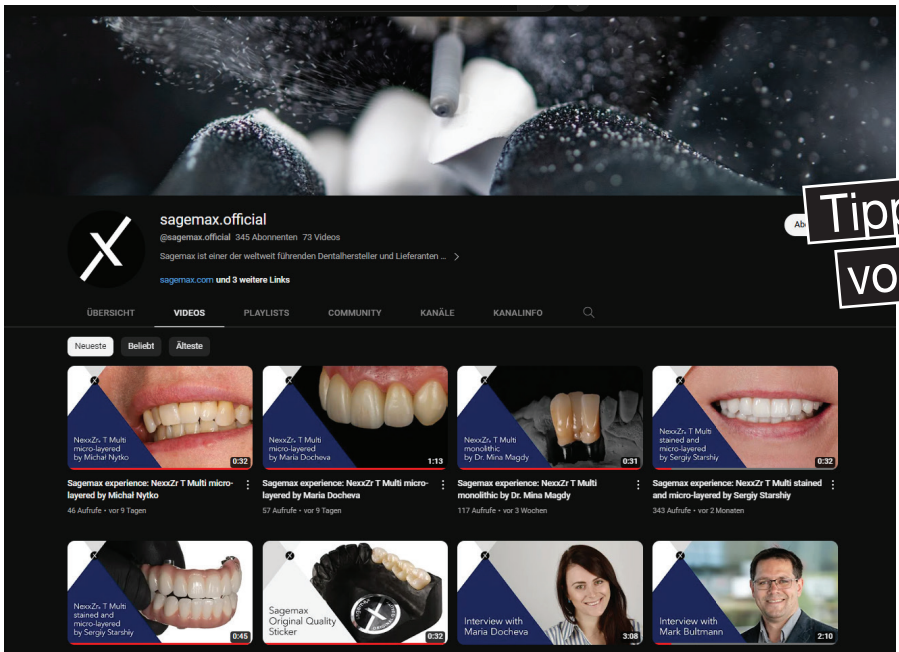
sagemax.official
@sagemax.official 345 Abonnenten 73 Videos
Sagemax ist einer der weltweit führenden Dentalhersteller und Lieferanten ...
sagemax.com und 3 weitere Links

Abo

Tipp
vo

ÜBERSICHT VIDEOS PLAYLISTS COMMUNITY KANÄLE KANALINFO

Neueste Beliebt Älteste

NexxZr T Multi micro-layered by Michał Nytko 0:32
Sagemax experience: NexxZr T Multi micro-layered by Michał Nytko
46 Aufrufe • vor 9 Tagen

NexxZr T Multi micro-layered by Maria Docheva 1:13
Sagemax experience: NexxZr T Multi micro-layered by Maria Docheva
57 Aufrufe • vor 9 Tagen

NexxZr T Multi monolithic by Dr. Mina Magdy 0:31
Sagemax experience: NexxZr T Multi monolithic by Dr. Mina Magdy
117 Aufrufe • vor 3 Wochen

NexxZr T Multi stained and micro-layered by Sergiy Starshiy 0:32
Sagemax experience: NexxZr T Multi stained and micro-layered by Sergiy Starshiy
343 Aufrufe • vor 2 Monaten

NexxZr T Multi stained and micro-layered by Sergiy Starshiy 0:45

Sagemax Original Quality Sticker 0:32

Interview with Maria Docheva 3:08

Interview with Mark Bultmann 2:10